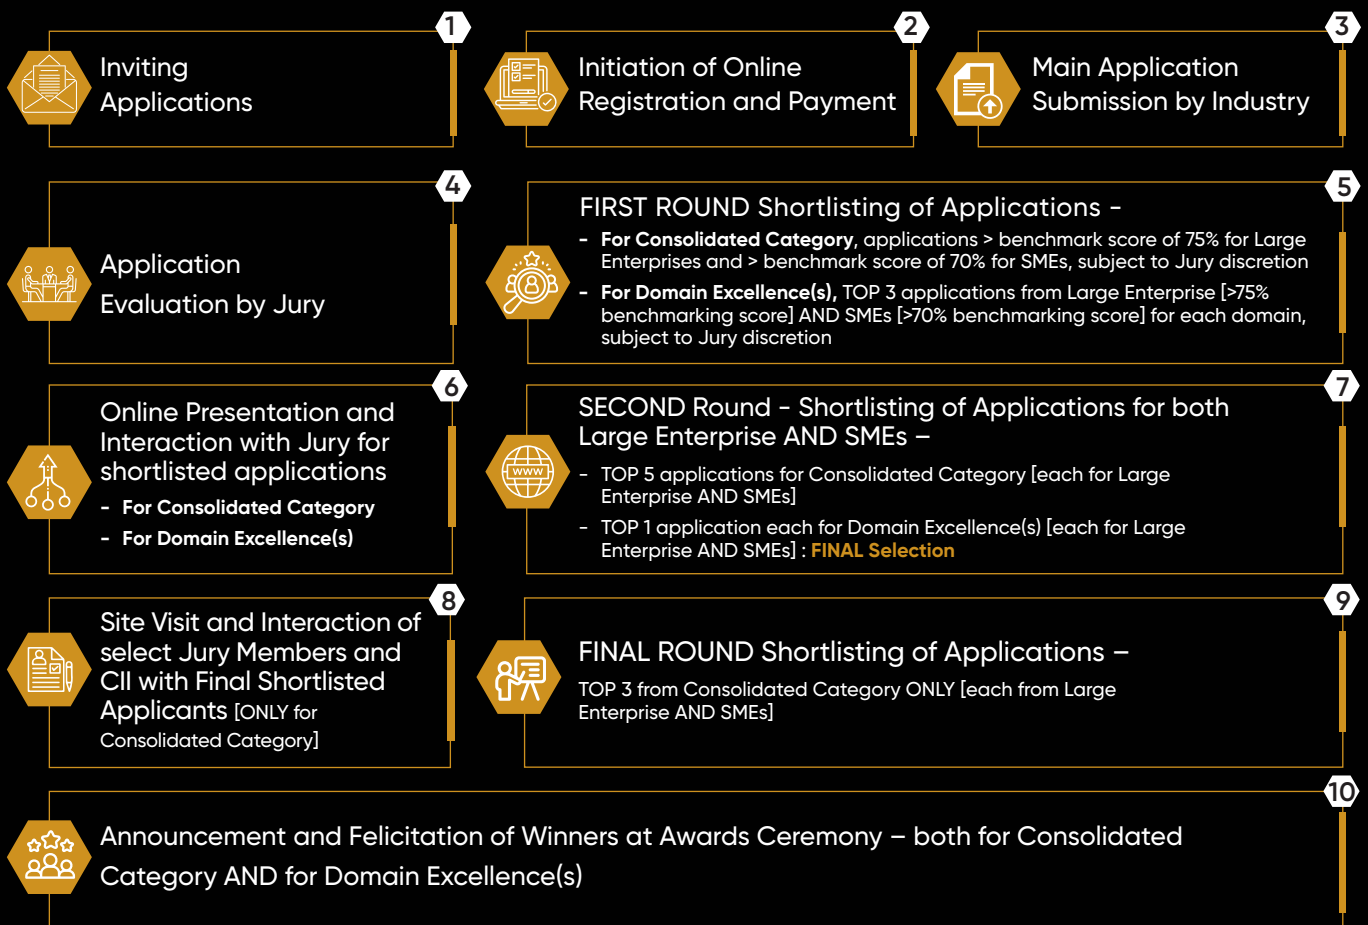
1

Inviting Applications

2

Initiation of Online Registration and Payment

3

Main Application Submission by Industry

4

Application Evaluation by Jury

5

FIRST ROUND Shortlisting of Applications –

- **For Consolidated Category**, applications > benchmark score of 75% for Large Enterprises and > benchmark score of 70% for SMEs, subject to Jury discretion
- **For Domain Excellence(s),** TOP 3 applications from Large Enterprise [>75% benchmarking score] AND SMEs [>70% benchmarking score] for each domain, subject to Jury discretion

6

Online Presentation and Interaction with Jury for shortlisted applications

- **For Consolidated Category**
- **For Domain Excellence(s)**

7

SECOND Round - Shortlisting of Applications for both Large Enterprise AND SMEs –

- TOP 5 applications for Consolidated Category [each for Large Enterprise AND SMEs]
- TOP 1 application each for Domain Excellence(s) [each for Large Enterprise AND SMEs] : **FINAL Selection**

WWW

8

Site Visit and Interaction of select Jury Members and CII with Final Shortlisted Applicants [ONLY for Consolidated Category]

9

FINAL ROUND Shortlisting of Applications –

TOP 3 from Consolidated Category ONLY [each from Large Enterprise AND SMEs]

10

Announcement and Felicitation of Winners at Awards Ceremony – both for Consolidated Category AND for Domain Excellence(s)